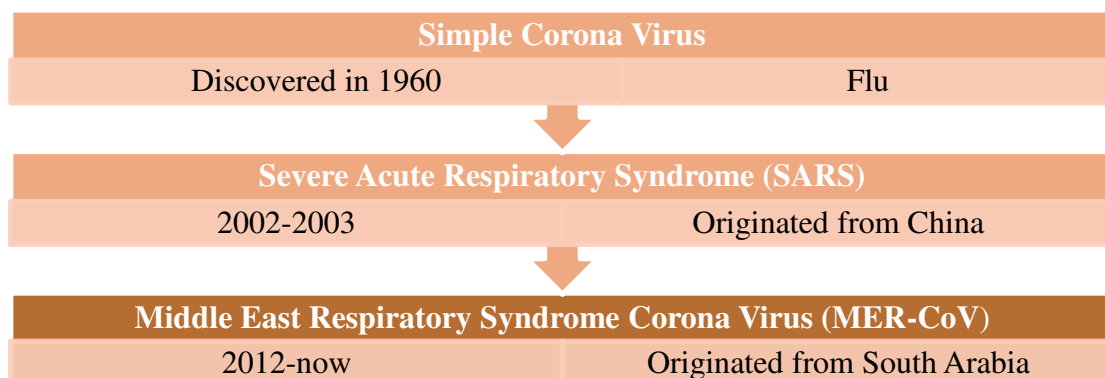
Simple Corona Virus

Discovered in 1960

Flu

Severe Acute Respiratory Syndrome (SARS)

2002-2003

Originated from China

Middle East Respiratory Syndrome Corona Virus (MER-CoV)

2012-now

Originated from South Arabia